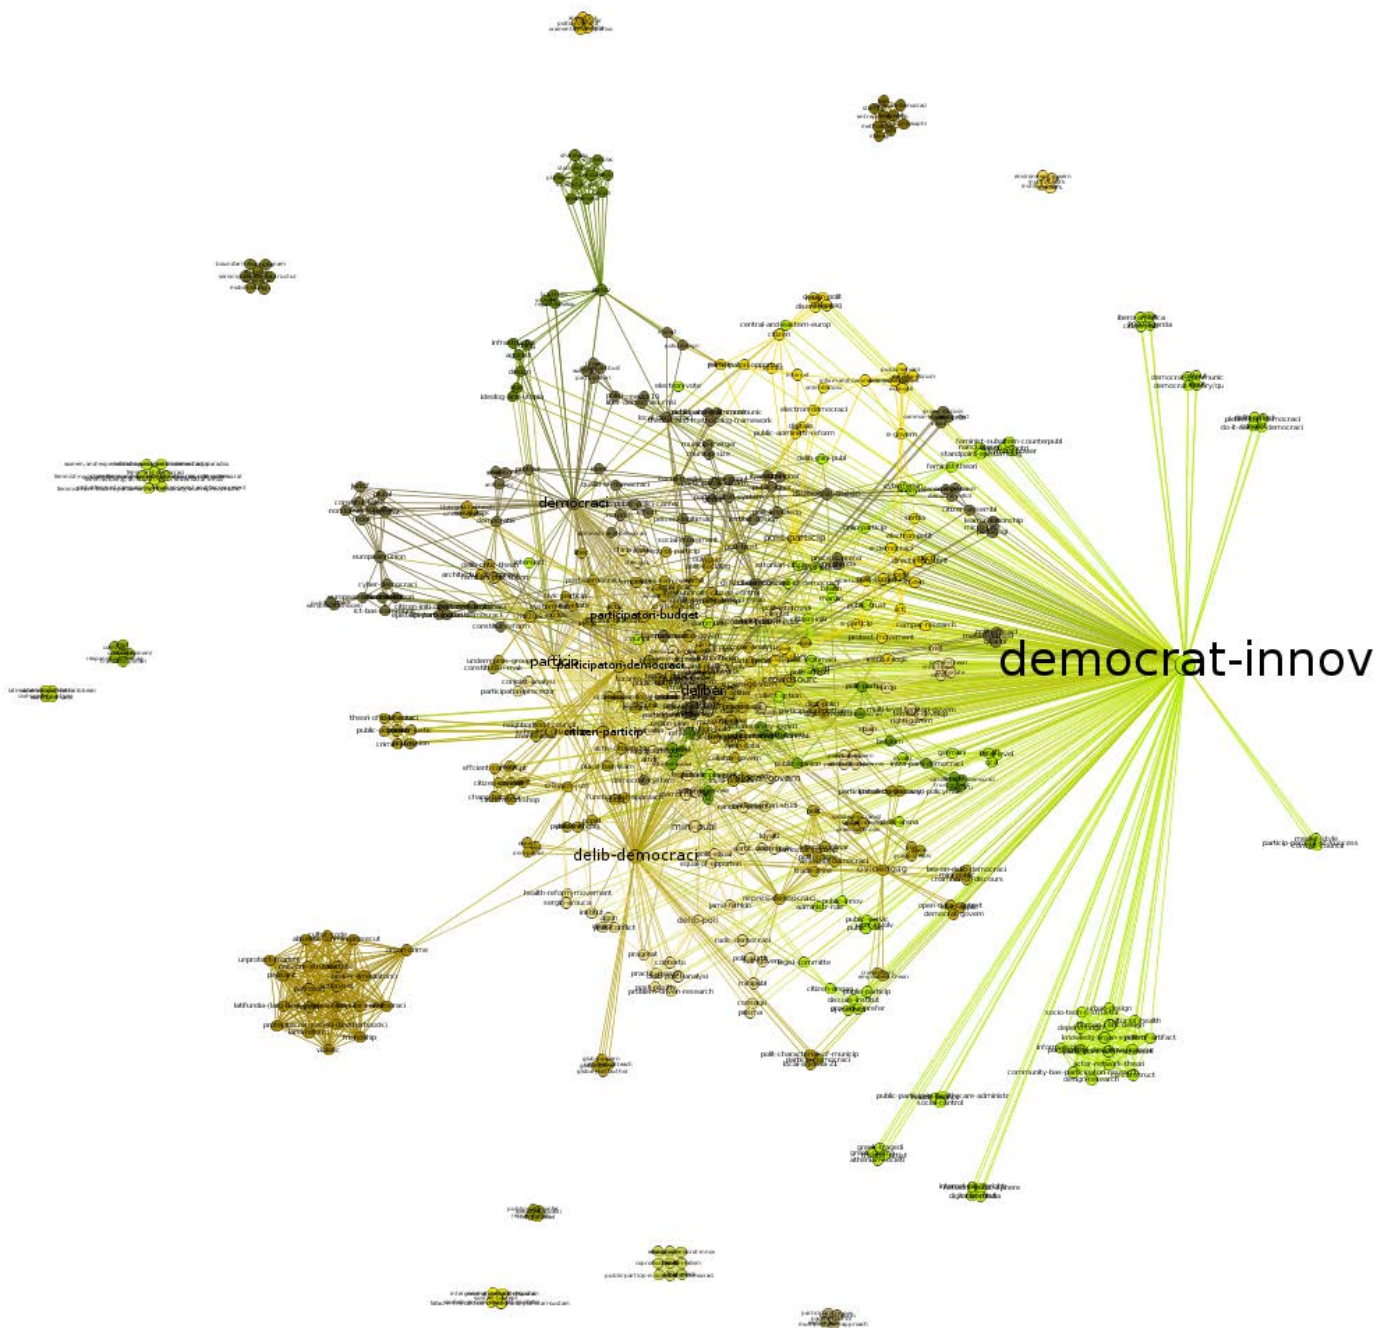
democrat-innov

democraci

participatori-budget

particip

participatori-democraci

deliber

citizen-particip

delib-democraci

central-and-eastern-europ

electron-vote

electron-democraci

public-administr-reform

e-govern

feminist-subaltern-counterpubl

standpoint

e-particip

protest-movement

campaign-research

theori-of-democraci

public-administr

criminal-justic

efficient

neighborhood-council

constitut-reform

cyber-democraci

european-union

ict-base

health-reform-movement

local-govern

equal-of-opportun

direct-democraci

deliber-democraci

open-govern

democrat-govern

public-innov

citizen-engag

socio-technic

knowledg

actor-network-theori

community-base-particip

design-research

public-particip

social-control

polit-character-of-municip

problem-solution-research

latifundia

unprotect

ideolog

infrastructur

iberoamerica

democrat-communic

do-it-yourself-democraci

particip